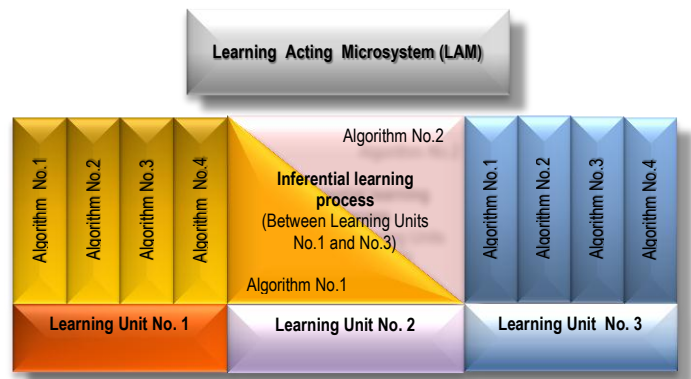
Learning Acting Microsystem (LAM)

Algorithm No.1

Algorithm No.2

Algorithm No.3

Algorithm No.4

Algorithm No.2

Inferential learning process
(Between Learning Units No.1 and No.3)

Algorithm No.1

Algorithm No.1

Algorithm No.2

Algorithm No.3

Algorithm No.4

Learning Unit No. 1

Learning Unit No. 2

Learning Unit No. 3